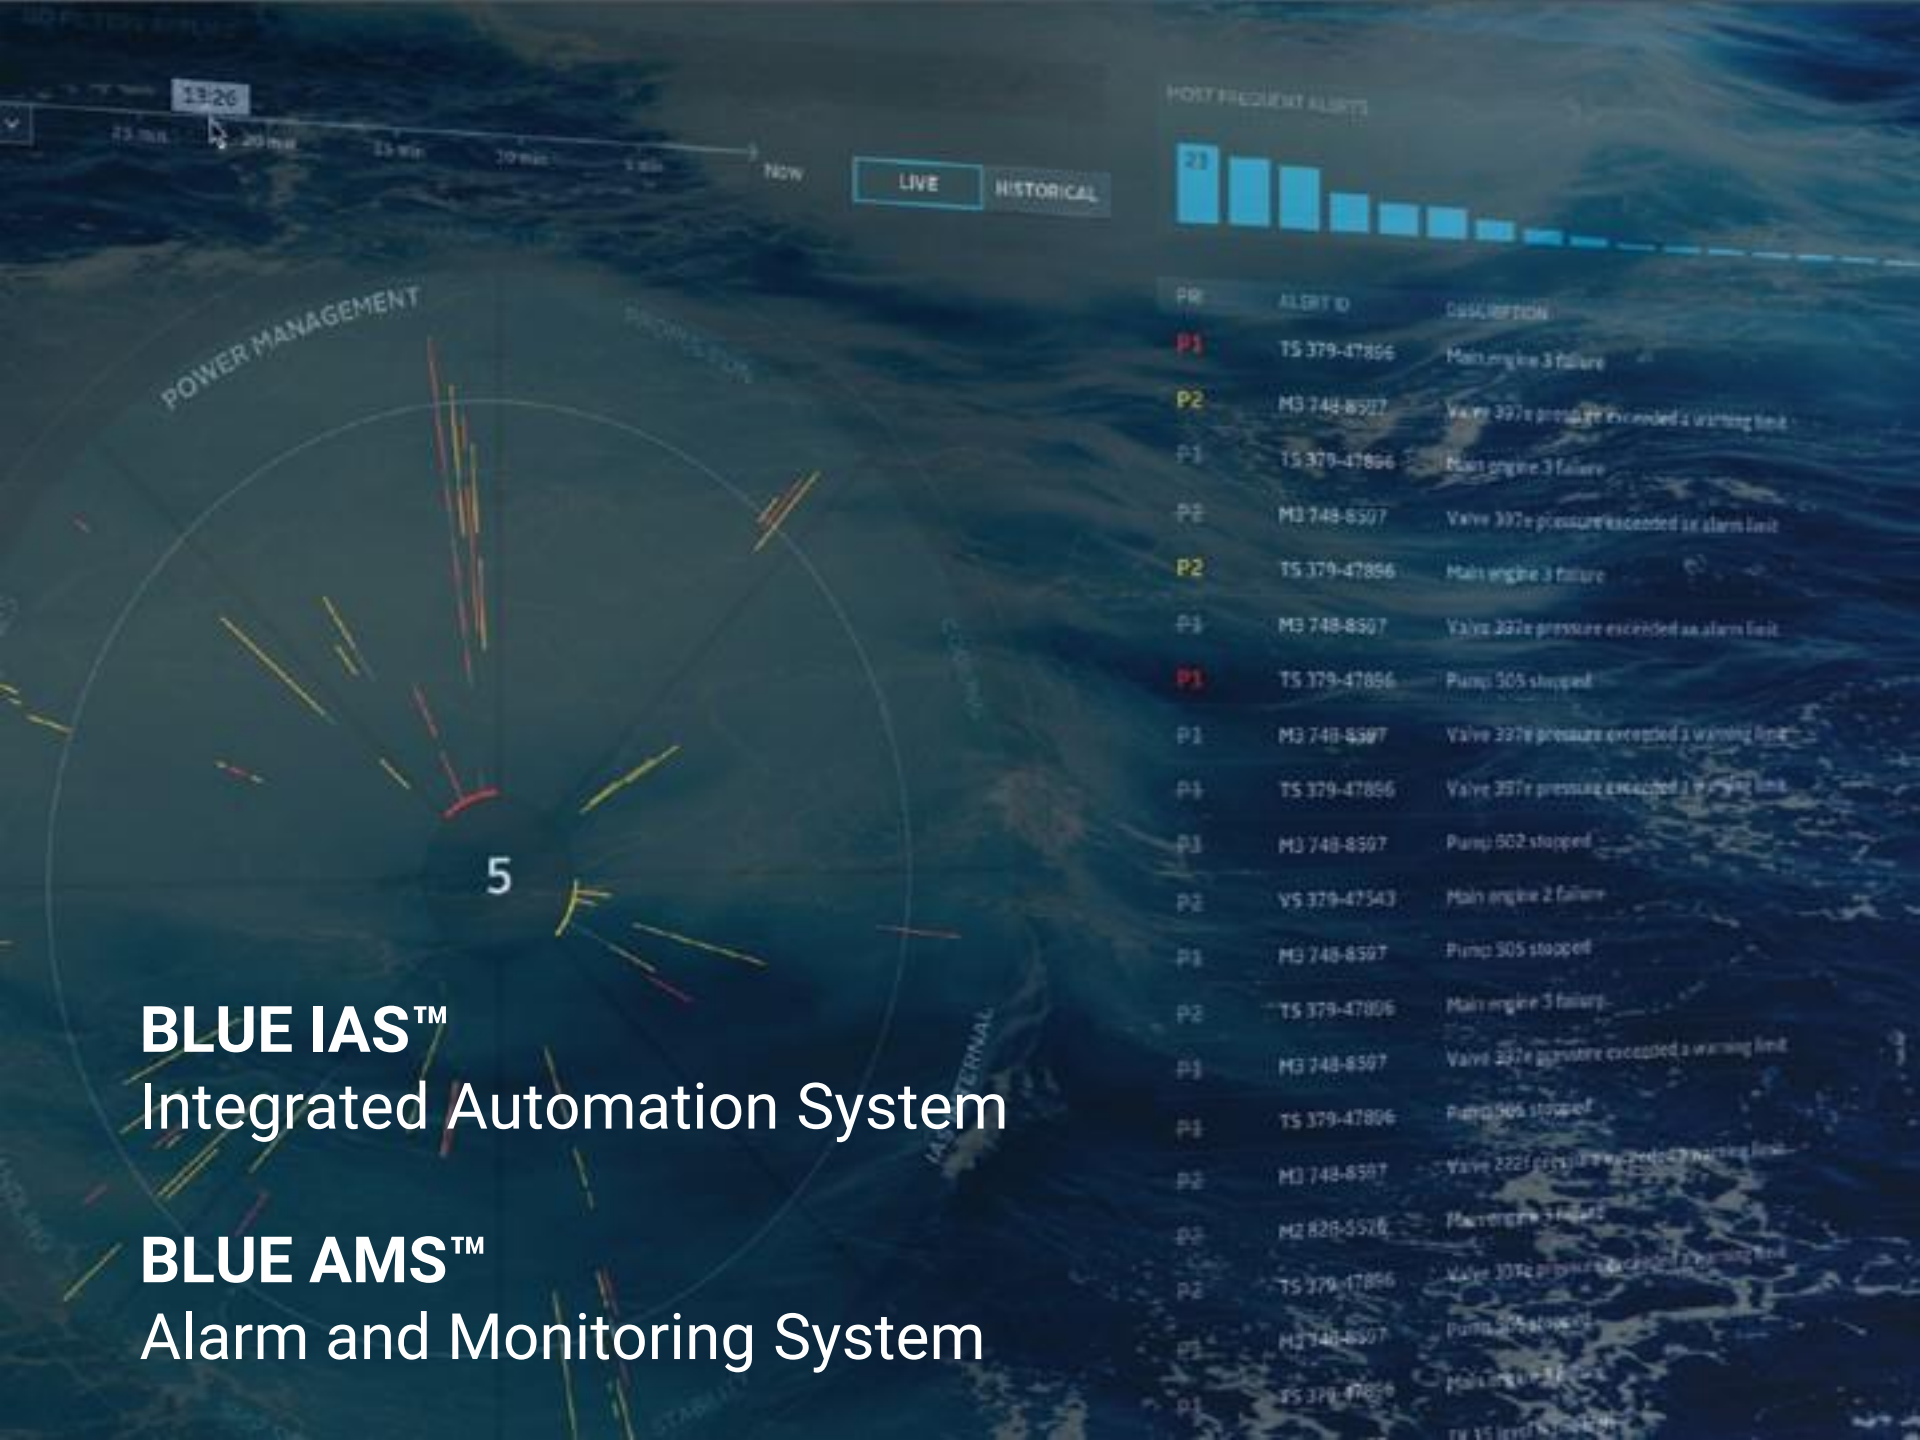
13:26

25 min 20 min 15 min 10 min 5 min NOW

LIVE HISTORICAL

MOST FREQUENT ALERTS

23

POWER MANAGEMENT

PROPULSION

5

| PRI | ALERT ID | DESCRIPTION |
|---|---|---|
| P1 | TS 379-47896 | Main engine 3 failure |
| P2 | M3 748-8507 | Valve 337e pressure exceeded a warning limit |
| P1 | TS 379-47896 | Main engine 3 failure |
| P2 | M3 748-8507 | Valve 337e pressure exceeded an alarm limit |
| P2 | TS 379-47896 | Main engine 3 failure |
| P1 | M3 748-8507 | Valve 337e pressure exceeded an alarm limit |
| P1 | TS 379-47896 | Pump 505 stopped |
| P1 | M3 748-8507 | Valve 337e pressure exceeded a warning limit |
| P1 | TS 379-47896 | Valve 337e pressure exceeded a warning limit |
| P3 | M3 748-8507 | Pump 502 stopped |
| P2 | VS 379-47543 | Main engine 2 failure |
| P1 | M3 748-8507 | Pump 505 stopped |
| P2 | TS 379-47896 | Main engine 3 failure |
| P1 | M3 748-8507 | Valve 337e pressure exceeded a warning limit |
| P1 | TS 379-47896 | Pump 505 stopped |
| P2 | M3 748-8507 | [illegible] |
| P2 | M2 828-5526 | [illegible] |
| P2 | TS 379-47896 | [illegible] |
| P1 | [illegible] | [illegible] |

IAS EXTERNAL

BLUE IAS™
Integrated Automation System

BLUE AMS™
Alarm and Monitoring System